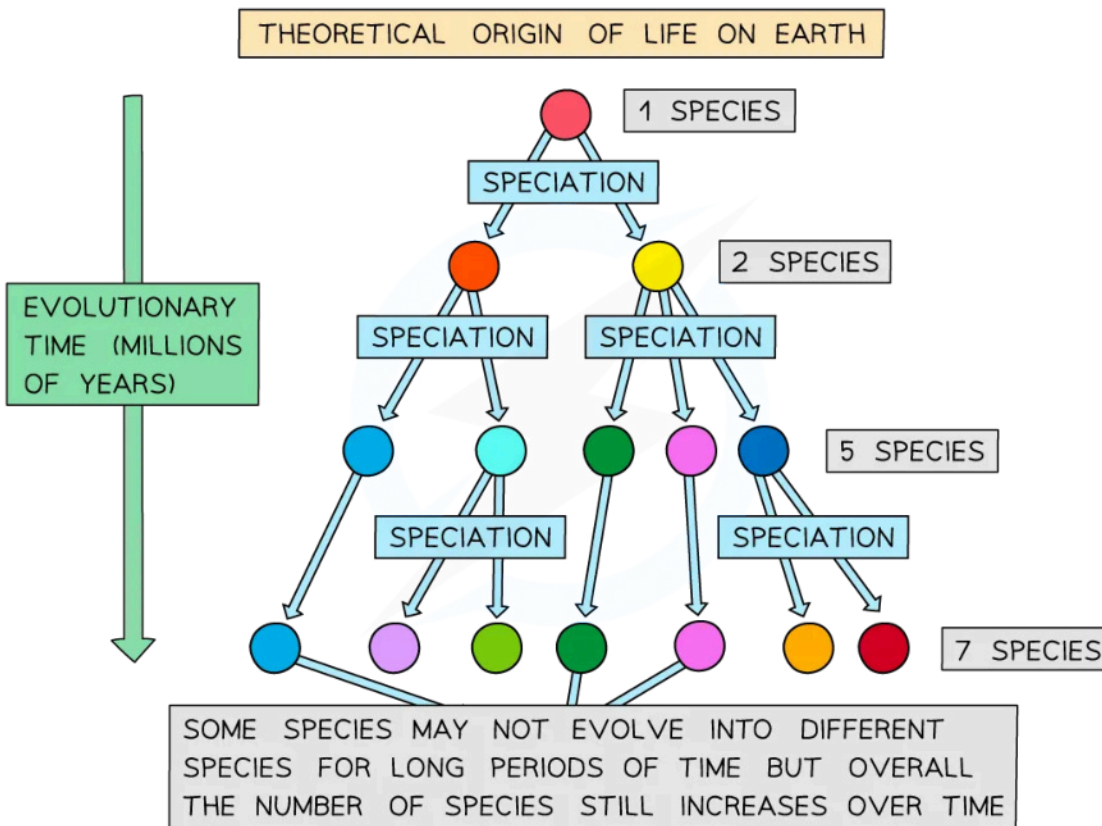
THEORETICAL ORIGIN OF LIFE ON EARTH

1 SPECIES

SPECIATION

2 SPECIES

EVOLUTIONARY TIME (MILLIONS OF YEARS)

SPECIATION

SPECIATION

5 SPECIES

SPECIATION

SPECIATION

7 SPECIES

SOME SPECIES MAY NOT EVOLVE INTO DIFFERENT SPECIES FOR LONG PERIODS OF TIME BUT OVERALL THE NUMBER OF SPECIES STILL INCREASES OVER TIME